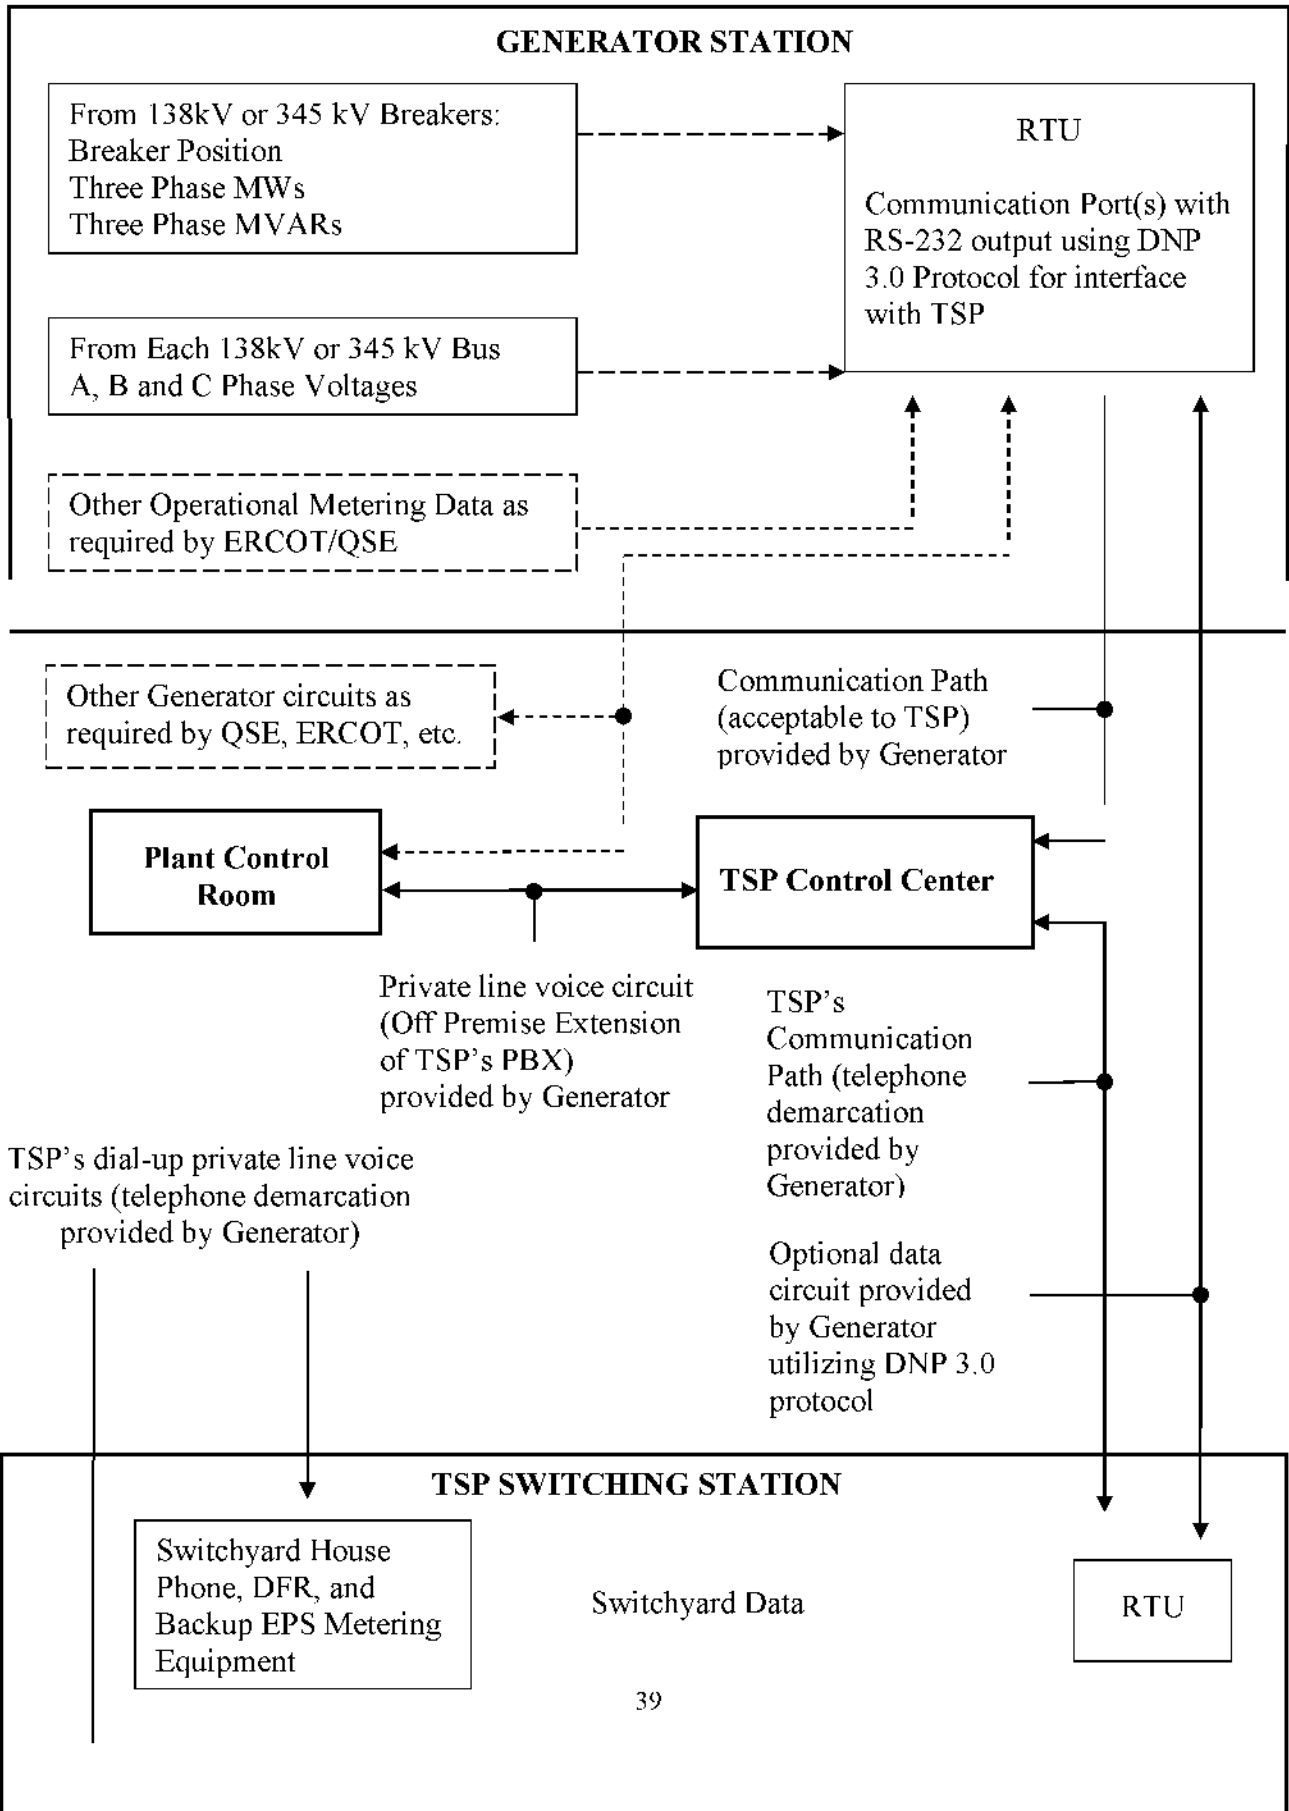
GENERATOR STATION

From 138kV or 345 kV Breakers:
Breaker Position
Three Phase MWs
Three Phase MVARs

RTU

Communication Port(s) with RS-232 output using DNP 3.0 Protocol for interface with TSP

From Each 138kV or 345 kV Bus
A, B and C Phase Voltages

Other Operational Metering Data as required by ERCOT/QSE

Other Generator circuits as required by QSE, ERCOT, etc.

Communication Path (acceptable to TSP) provided by Generator

Plant Control Room

TSP Control Center

Private line voice circuit (Off Premise Extension of TSP's PBX) provided by Generator

TSP's Communication Path (telephone demarcation provided by Generator)

TSP's dial-up private line voice circuits (telephone demarcation provided by Generator)

Optional data circuit provided by Generator utilizing DNP 3.0 protocol

TSP SWITCHING STATION

Switchyard House Phone, DFR, and Backup EPS Metering Equipment

Switchyard Data

RTU

39